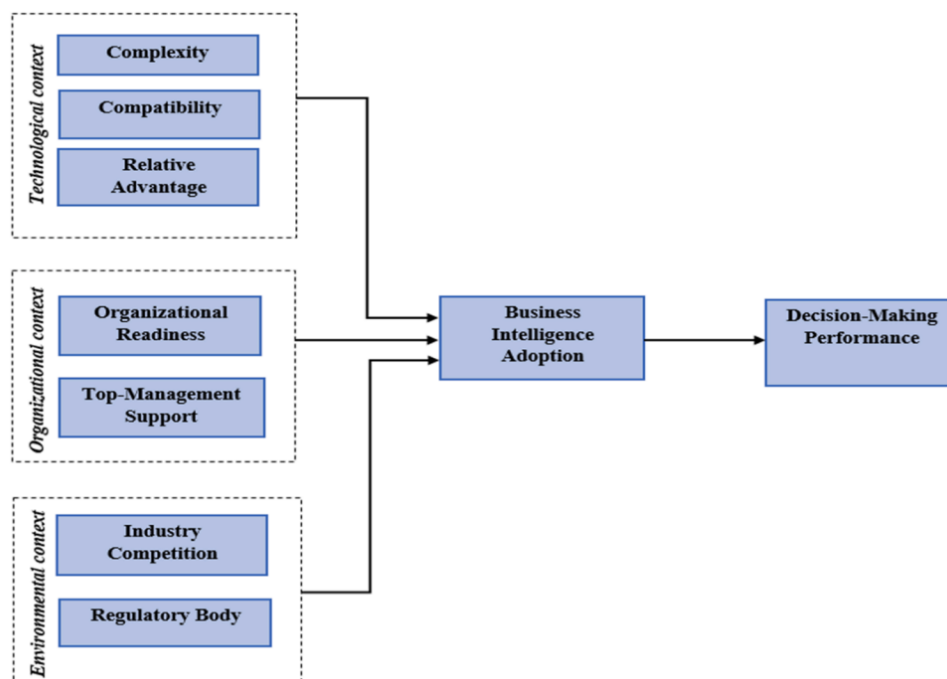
Technological context

Complexity

Compatibility

Relative Advantage

Organizational context

Organizational Readiness

Top-Management Support

Environmental context

Industry Competition

Regulatory Body

Business Intelligence Adoption

Decision-Making Performance